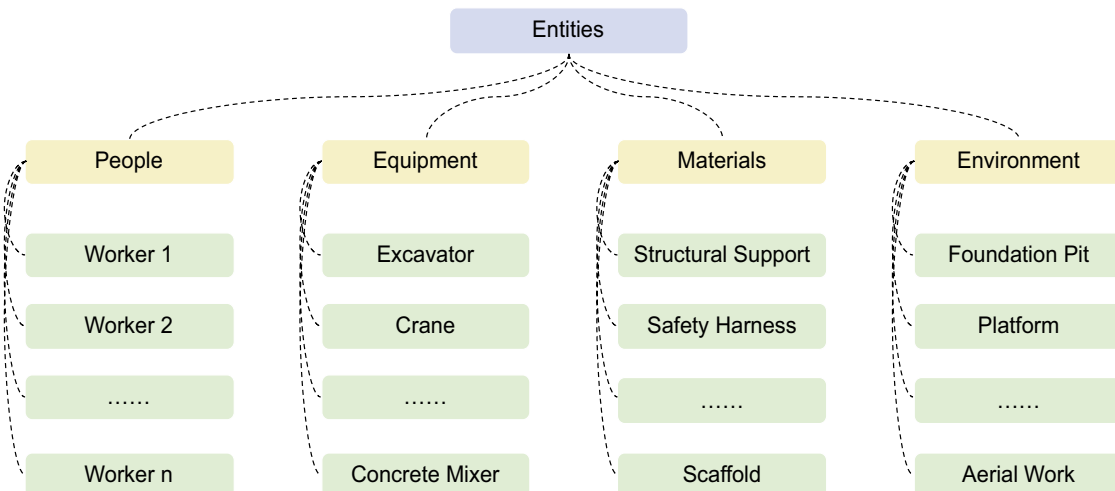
Entities

People

Worker 1

Worker 2

……

Worker n

Equipment

Excavator

Crane

……

Concrete Mixer

Materials

Structural Support

Safety Harness

……

Scaffold

Environment

Foundation Pit

Platform

……

Aerial Work